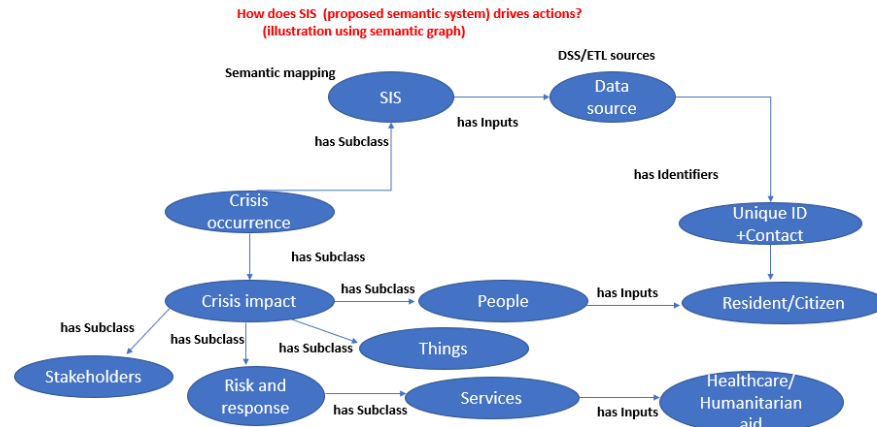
How does SIS (proposed semantic system) drives actions?
(illustration using semantic graph)

Semantic mapping

SIS

has Inputs

DSS/ETL sources

Data source

has Subclass

has Identifiers

Crisis occurrence

Unique ID +Contact

has Subclass

Crisis impact

has Subclass

People

has Inputs

Resident/Citizen

has Subclass

has Subclass

has Subclass

Things

Stakeholders

Risk and response

has Subclass

Services

has Inputs

Healthcare/ Humanitarian aid